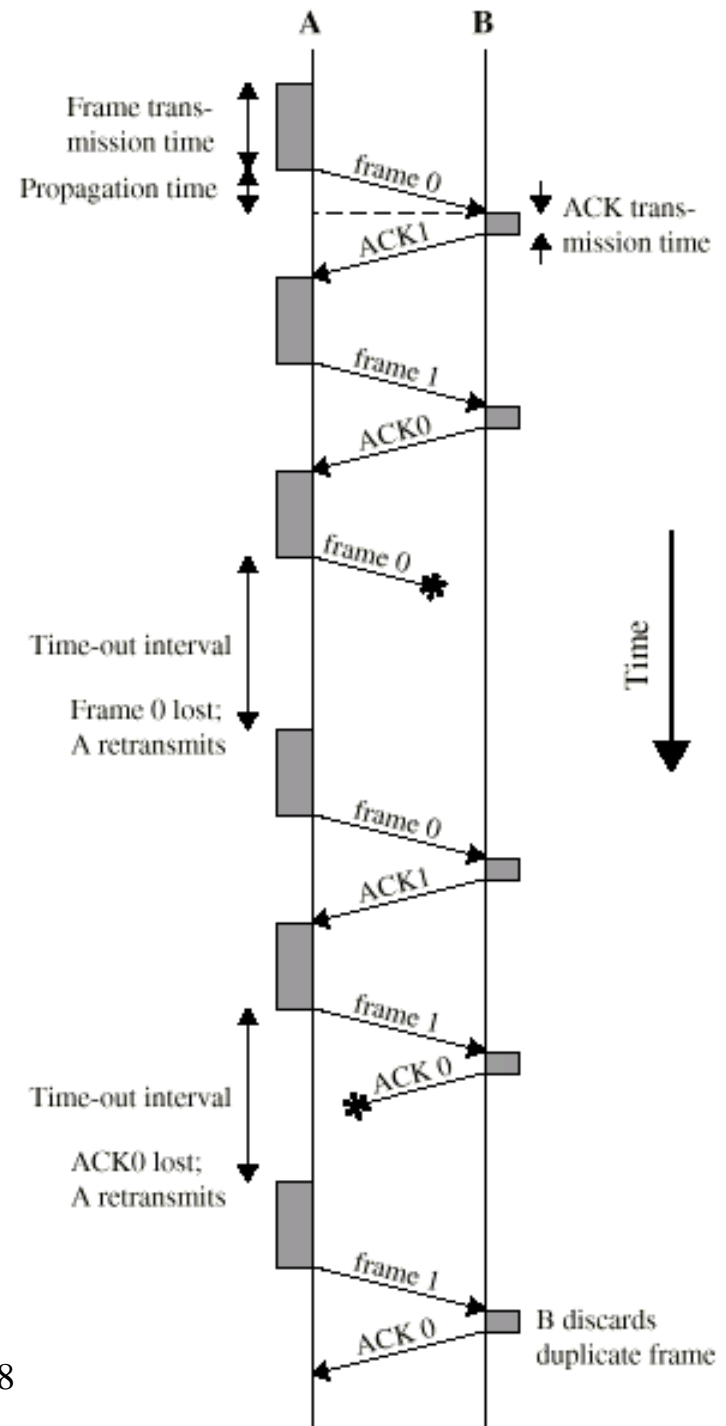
A
B

Frame transmission time

Propagation time

frame 0

ACK transmission time

ACK1

frame 1

ACK0

frame 0

Time

Time-out interval

Frame 0 lost; A retransmits

frame 0

ACK1

frame 1

ACK 0

Time-out interval

ACK0 lost; A retransmits

frame 1

ACK 0

B discards duplicate frame

8